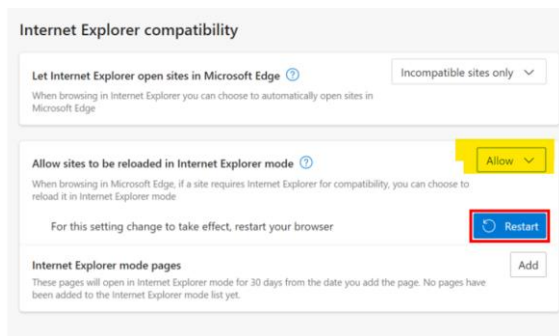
Internet Explorer compatibility

Let Internet Explorer open sites in Microsoft Edge ?

When browsing in Internet Explorer you can choose to automatically open sites in Microsoft Edge

Incompatible sites only

Allow sites to be reloaded in Internet Explorer mode ?

When browsing in Microsoft Edge, if a site requires Internet Explorer for compatibility, you can choose to reload it in Internet Explorer mode

Allow

For this setting change to take effect, restart your browser

Restart

Internet Explorer mode pages

These pages will open in Internet Explorer mode for 30 days from the date you add the page. No pages have been added to the Internet Explorer mode list yet.

Add